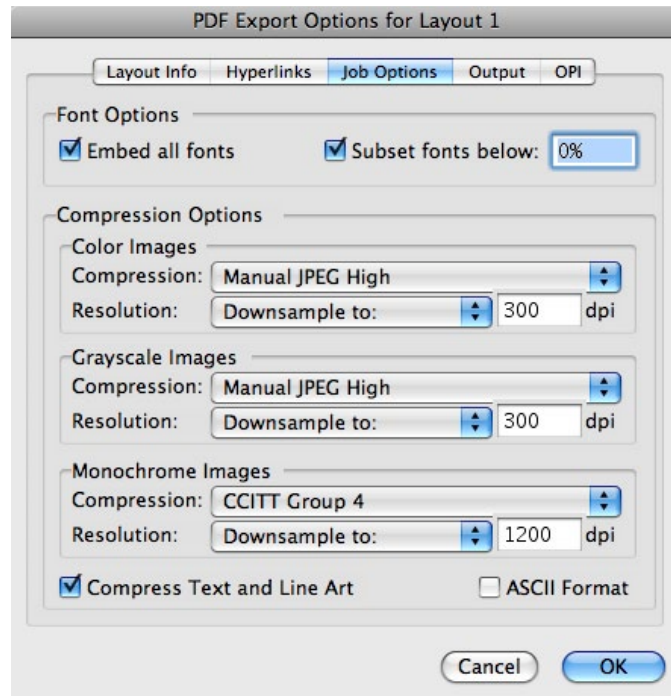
PDF Export Options for Layout 1

Layout Info | Hyperlinks | Job Options | Output | OPI

Font Options

Embed all fonts

Subset fonts below: 0%

Compression Options

Color Images

Compression: Manual JPEG High

Resolution: Downsample to: 300 dpi

Grayscale Images

Compression: Manual JPEG High

Resolution: Downsample to: 300 dpi

Monochrome Images

Compression: CCITT Group 4

Resolution: Downsample to: 1200 dpi

Compress Text and Line Art

ASCII Format

Cancel

OK